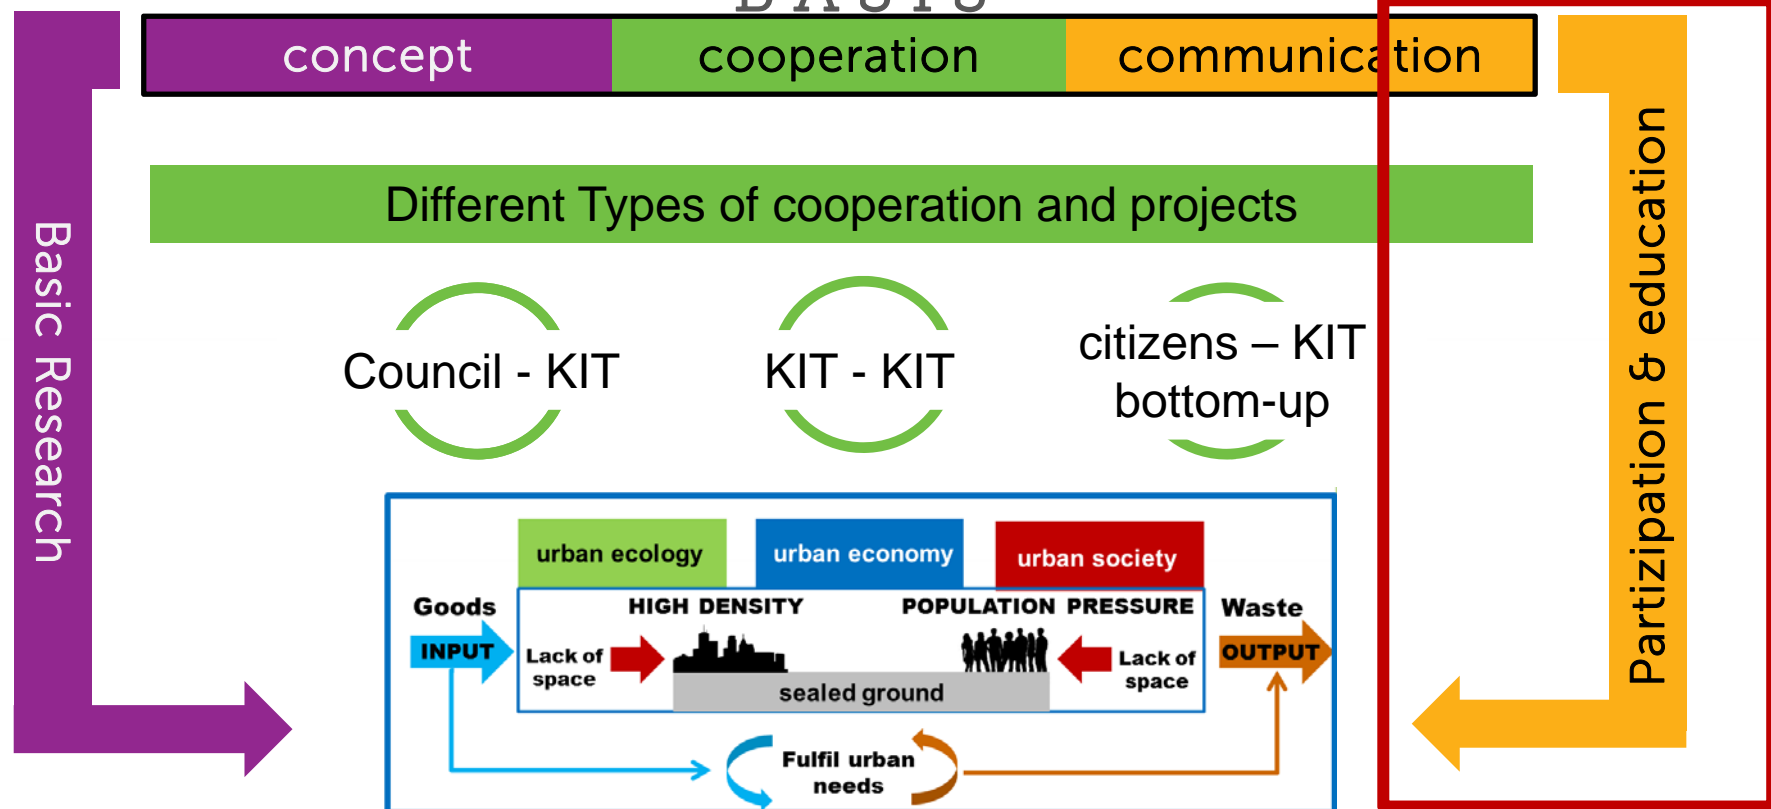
concept | cooperation | communication

Basic Research

Partizipation & education

Different Types of cooperation and projects

Council - KIT

KIT - KIT

citizens – KIT bottom-up

urban ecology

urban economy

urban society

Goods

HIGH DENSITY

POPULATION PRESSURE

Waste

INPUT

Lack of space

Lack of space

OUTPUT

sealed ground

Fulfil urban needs